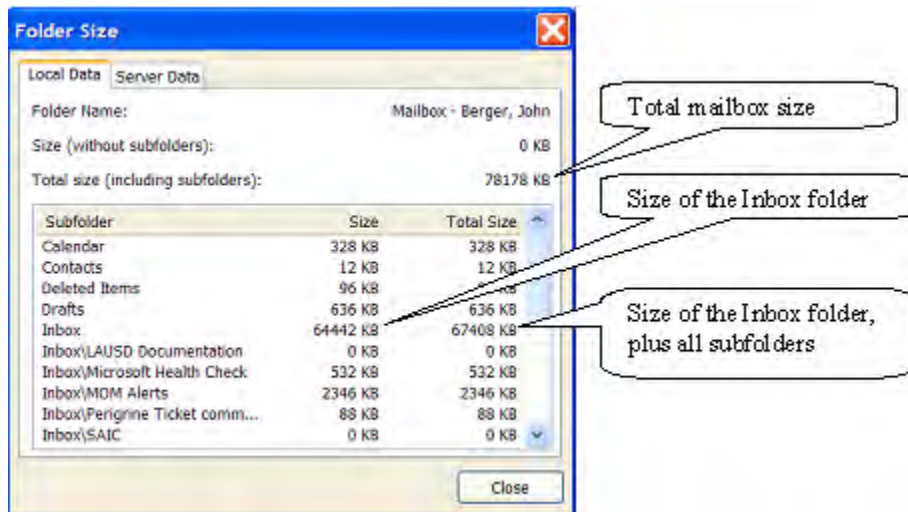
Folder Size

Local Data | Server Data

Folder Name: Mailbox - Berger, John

Size (without subfolders): 0 KB

Total size (including subfolders): 78178 KB

| Subfolder | Size | Total Size |
|---|---|---|
| Calendar | 328 KB | 328 KB |
| Contacts | 12 KB | 12 KB |
| Deleted Items | 96 KB | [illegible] |
| Drafts | 636 KB | 636 KB |
| Inbox | 64442 KB | 67408 KB |
| Inbox\LAUSD Documentation | 0 KB | 0 KB |
| Inbox\Microsoft Health Check | 532 KB | 532 KB |
| Inbox\MOM Alerts | 2346 KB | 2346 KB |
| Inbox\Perigrine Ticket comm... | 88 KB | 88 KB |
| Inbox\SAIC | 0 KB | 0 KB |

Close

Total mailbox size

Size of the Inbox folder

Size of the Inbox folder, plus all subfolders